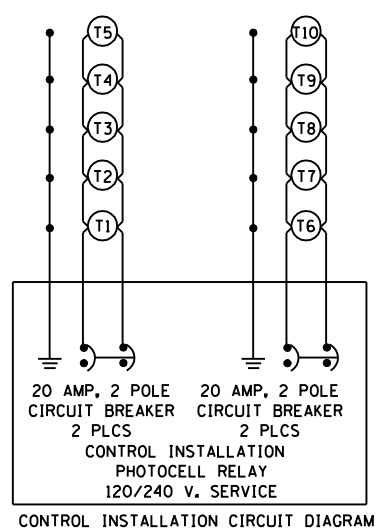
T5
T4
T3
T2
T1
T10
T9
T8
T7
T6

20 AMP. 2 POLE CIRCUIT BREAKER 2 PLCS

20 AMP. 2 POLE CIRCUIT BREAKER 2 PLCS

CONTROL INSTALLATION
PHOTOCELL RELAY
120/240 V. SERVICE

CONTROL INSTALLATION CIRCUIT DIAGRAM